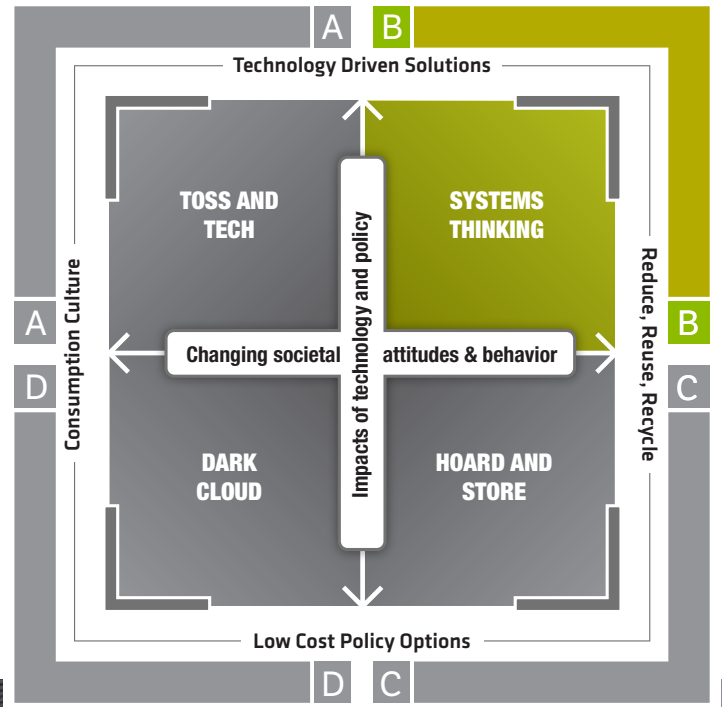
A B

Technology Driven Solutions

TOSS AND TECH

SYSTEMS THINKING

Consumption Culture

Reduce, Reuse, Recycle

A B

D C

Impacts of technology and policy

Changing societal attitudes & behavior

DARK CLOUD

HOARD AND STORE

Low Cost Policy Options

D C